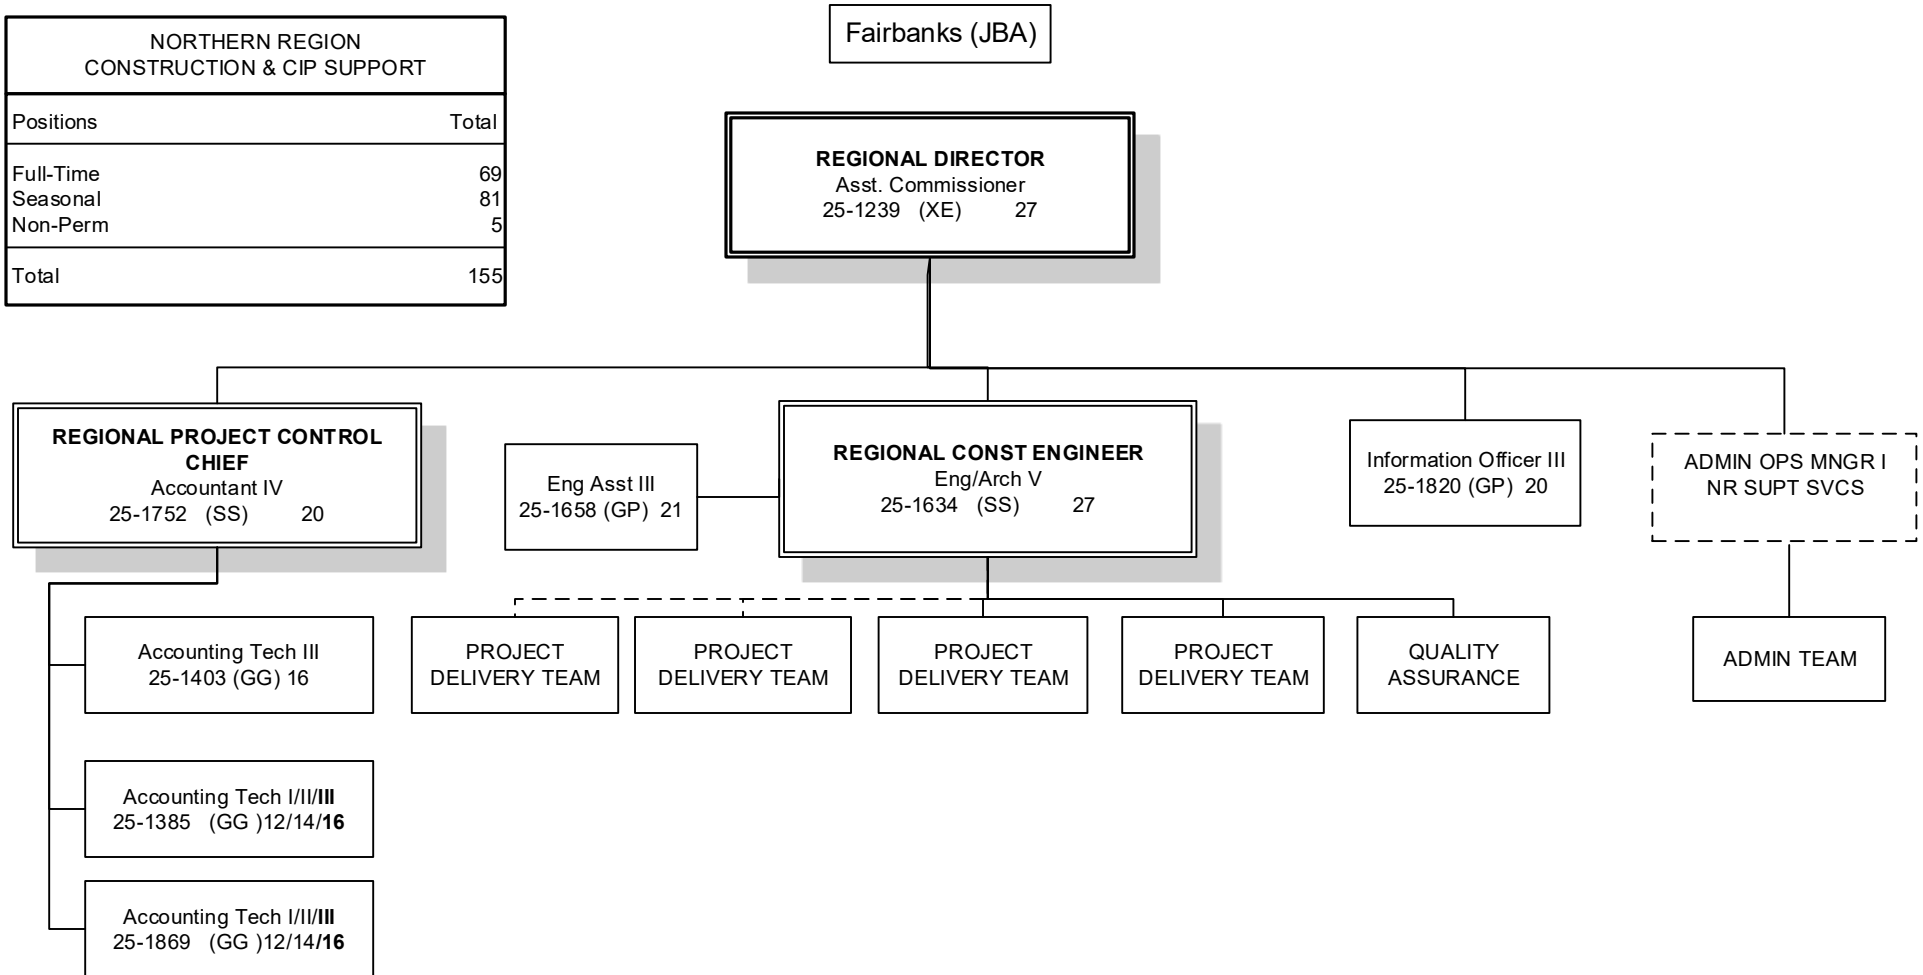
NORTHERN REGION
CONSTRUCTION & CIP SUPPORT

| Positions | Total |
|---|---|
| Full-Time | 69 |
| Seasonal | 81 |
| Non-Perm | 5 |
| Total | 155 |

Fairbanks (JBA)

REGIONAL DIRECTOR
Asst. Commissioner
25-1239 (XE) 27

REGIONAL PROJECT CONTROL CHIEF
Accountant IV
25-1752 (SS) 20

Eng Asst III
25-1658 (GP) 21

REGIONAL CONST ENGINEER
Eng/Arch V
25-1634 (SS) 27

Information Officer III
25-1820 (GP) 20

ADMIN OPS MNGR I
NR SUPT SVCS

Accounting Tech III
25-1403 (GG) 16

PROJECT DELIVERY TEAM

PROJECT DELIVERY TEAM

PROJECT DELIVERY TEAM

PROJECT DELIVERY TEAM

QUALITY ASSURANCE

ADMIN TEAM

Accounting Tech I/II/III
25-1385 (GG )12/14/16

Accounting Tech I/II/III
25-1869 (GG )12/14/16